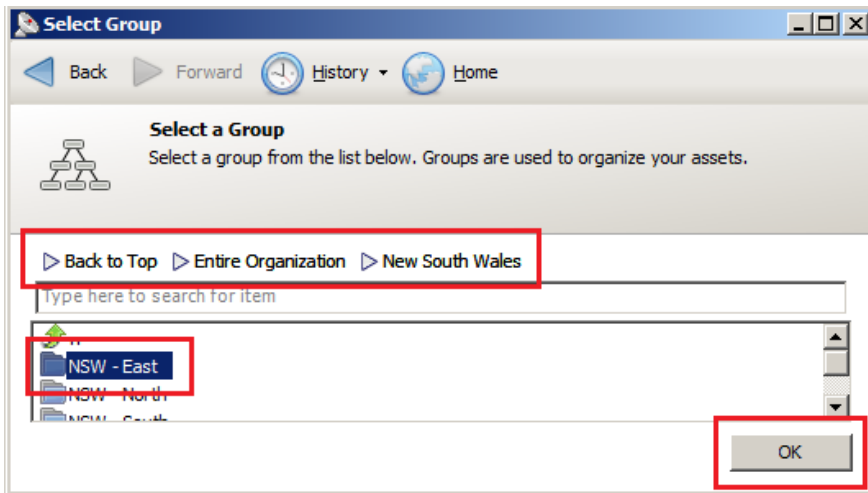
Select Group

Back Forward History Home

Select a Group
Select a group from the list below. Groups are used to organize your assets.

▷ Back to Top ▷ Entire Organization ▷ New South Wales

Type here to search for item

..
NSW - East
NSW - North
NSW - South

OK